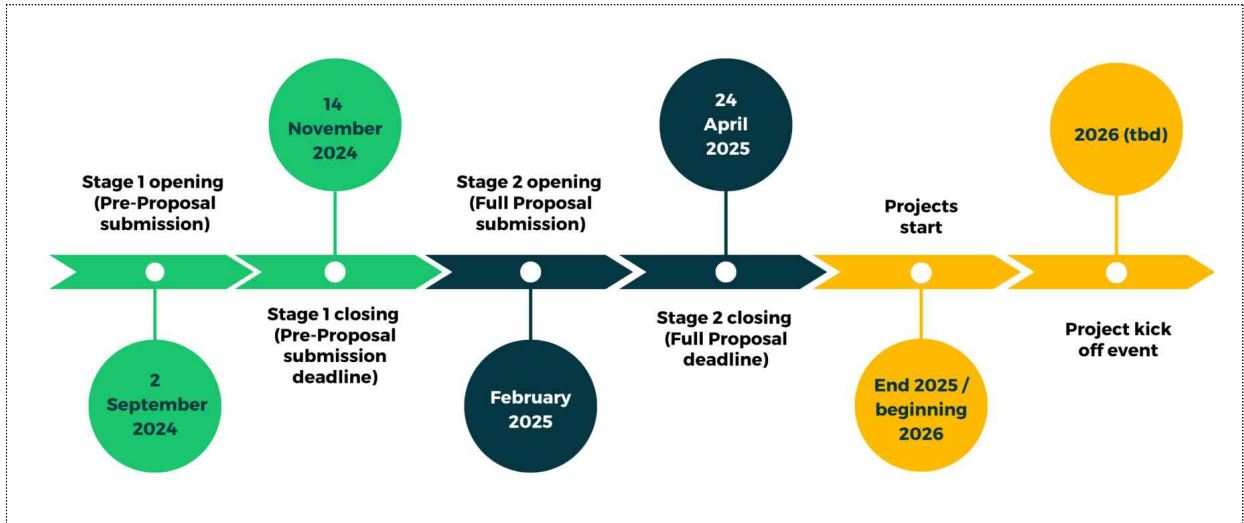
Stage 1 opening (Pre-Proposal submission)

2 September 2024

14 November 2024

Stage 1 closing (Pre-Proposal submission deadline)

Stage 2 opening (Full Proposal submission)

February 2025

24 April 2025

Stage 2 closing (Full Proposal deadline)

Projects start

End 2025 / beginning 2026

2026 (tbd)

Project kick off event